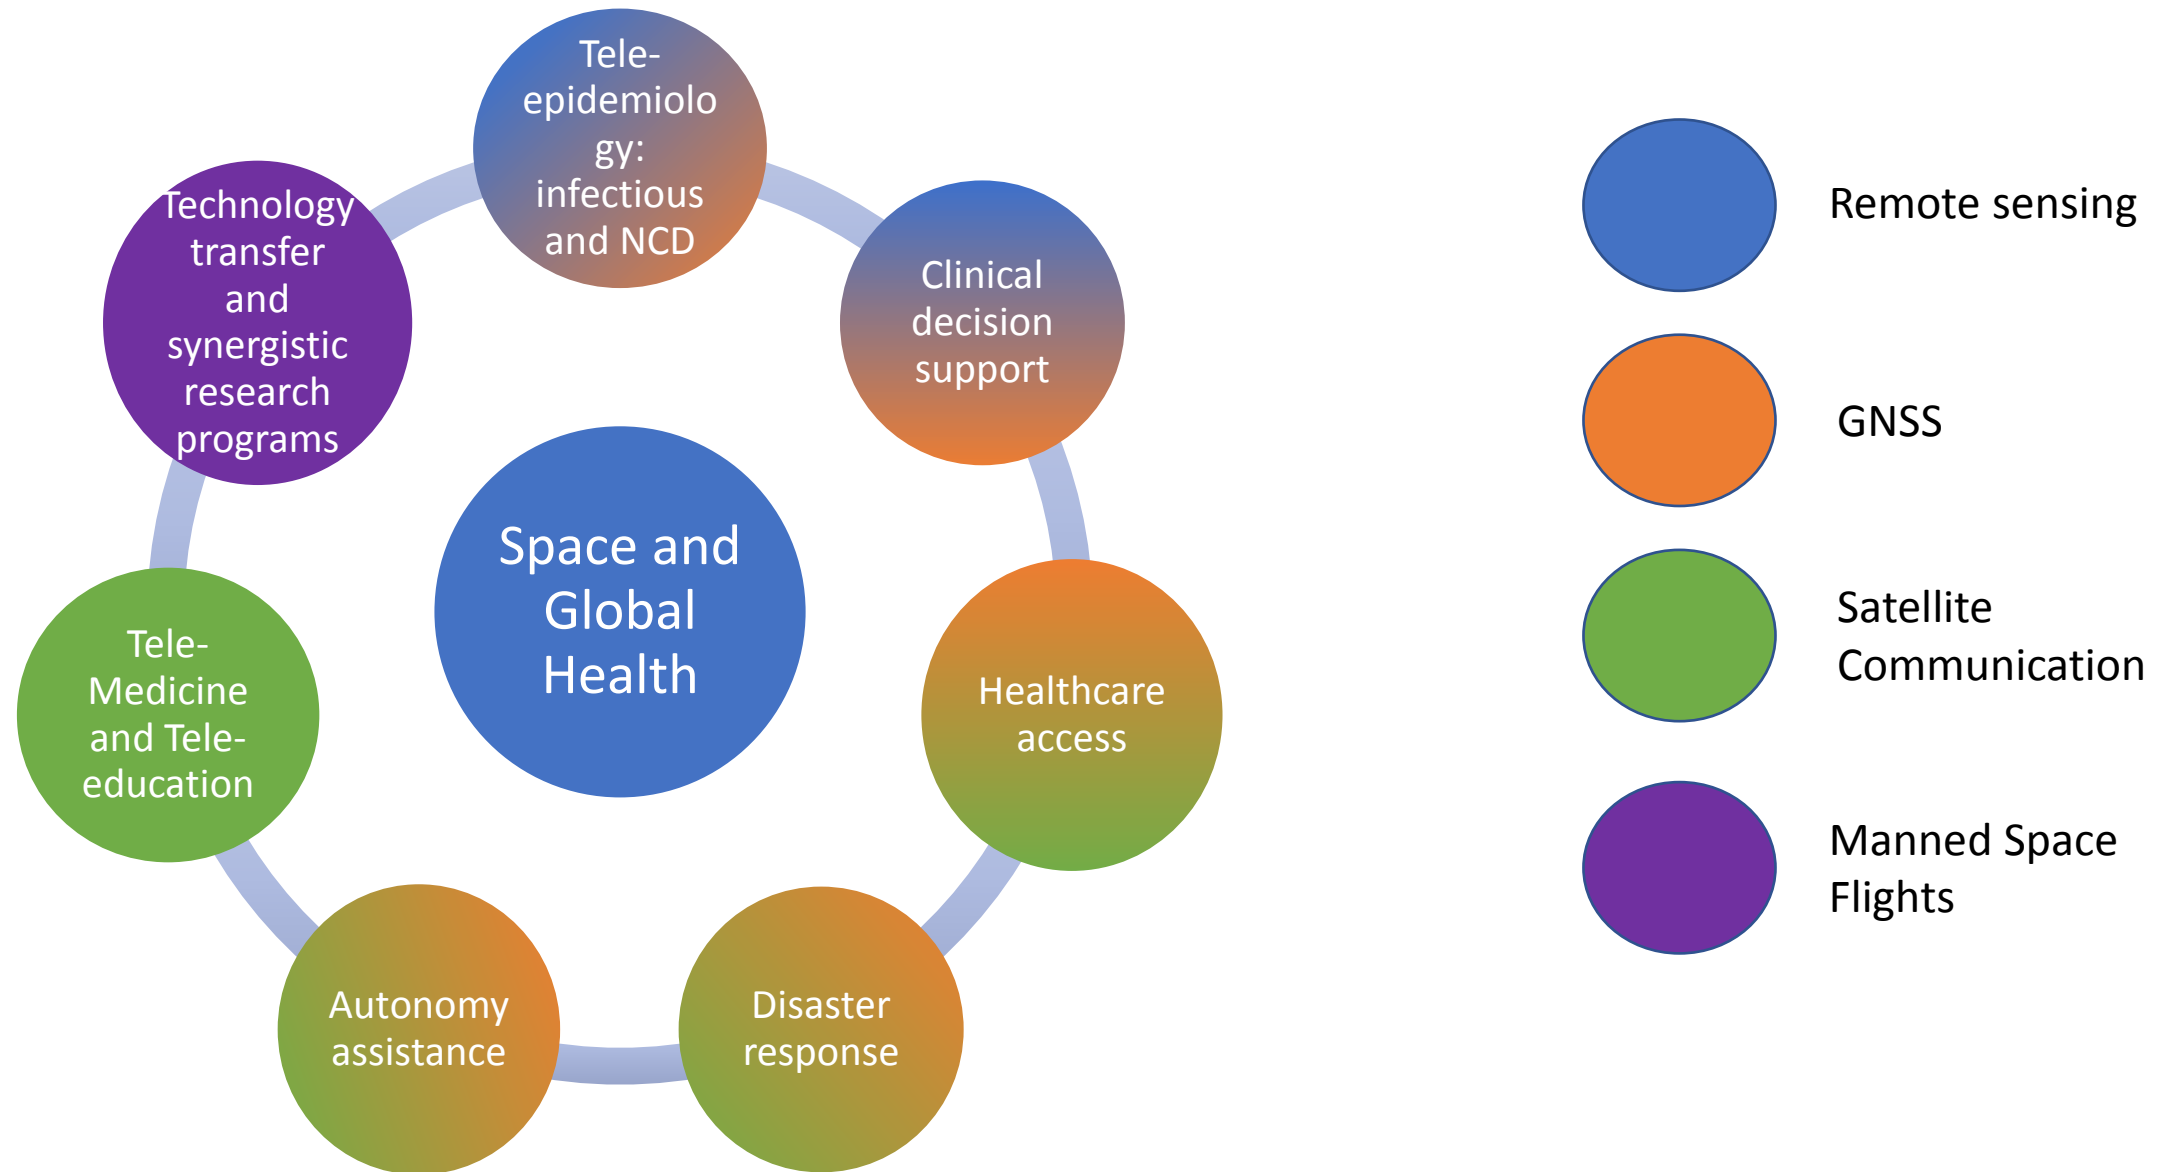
Tele-epidemiology: infectious and NCD

Clinical decision support

Healthcare access

Disaster response

Autonomy assistance

Tele-Medicine and Tele-education

Technology transfer and synergistic research programs

Space and Global Health

Remote sensing

GNSS

Satellite Communication

Manned Space Flights